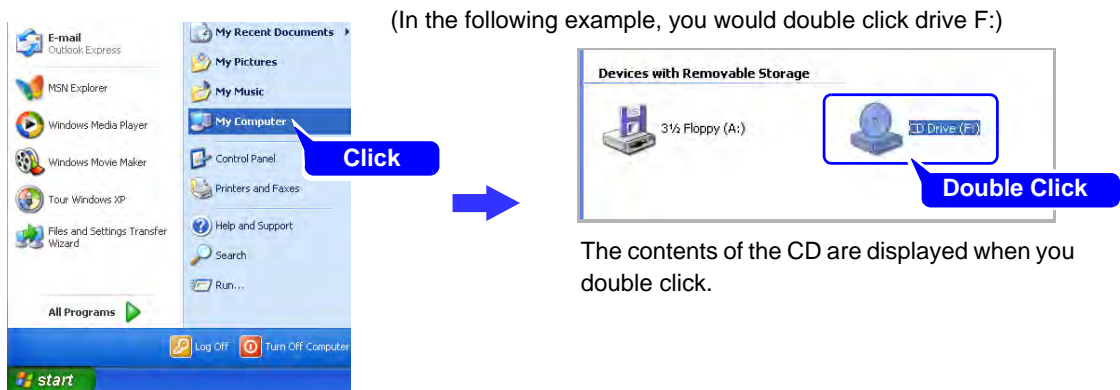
E-mail
Outlook Express

MSN Explorer

Windows Media Player

Windows Movie Maker

Tour Windows XP

Files and Settings Transfer Wizard

All Programs

My Recent Documents

My Pictures

My Music

My Computer

Control Panel

Printers and Faxes

Help and Support

Search

Run...

Click

Log Off

Turn Off Computer

start

(In the following example, you would double click drive F:)

Devices with Removable Storage

3½ Floppy (A:)

CD Drive (F:)

Double Click

The contents of the CD are displayed when you double click.